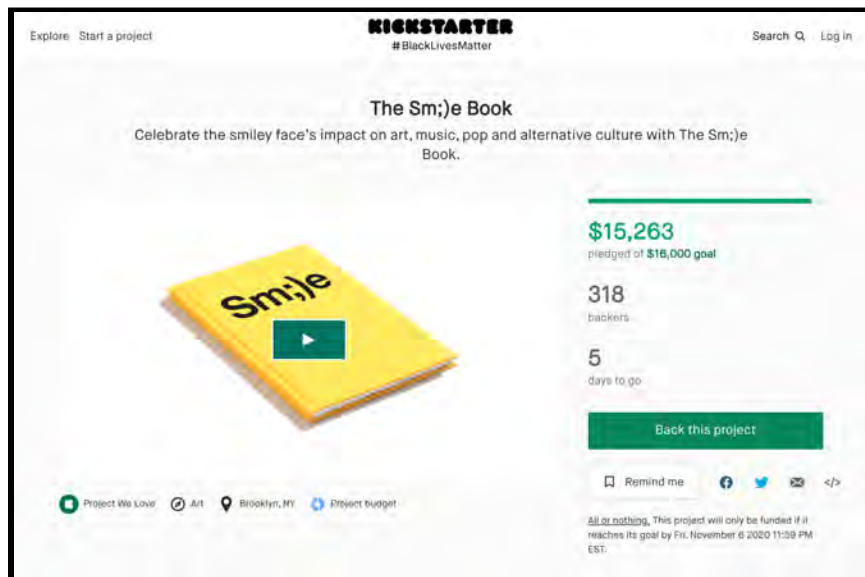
Explore Start a project

KICKSTARTER
#BlackLivesMatter

Search Log in

The Sm;)e Book

Celebrate the smiley face's impact on art, music, pop and alternative culture with The Sm;)e Book.

Sm;)e

$15,263
pledged of $16,000 goal

318
backers

5
days to go

Back this project

Remind me

All or nothing. This project will only be funded if it reaches its goal by Fri, November 6 2020 11:59 PM EST.

Project We Love Art Brooklyn, NY Project budget